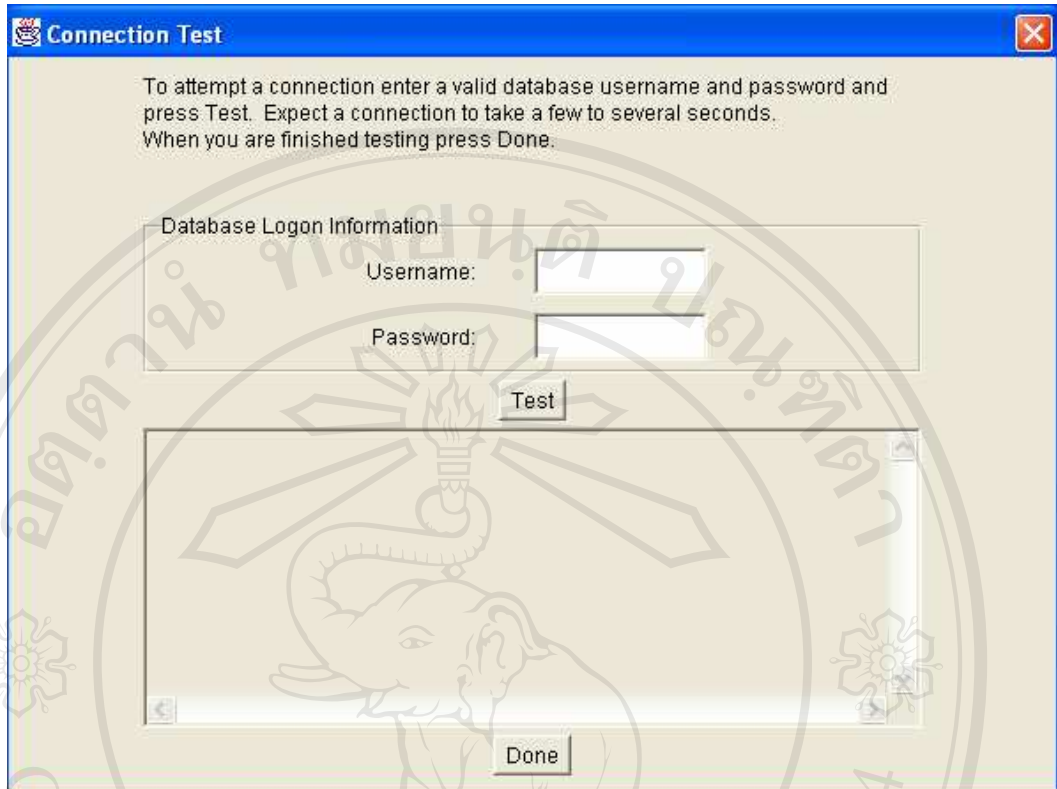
Connection Test

To attempt a connection enter a valid database username and password and press Test. Expect a connection to take a few to several seconds.
When you are finished testing press Done.

Database Logon Information

Username:

Password:

Test

Done